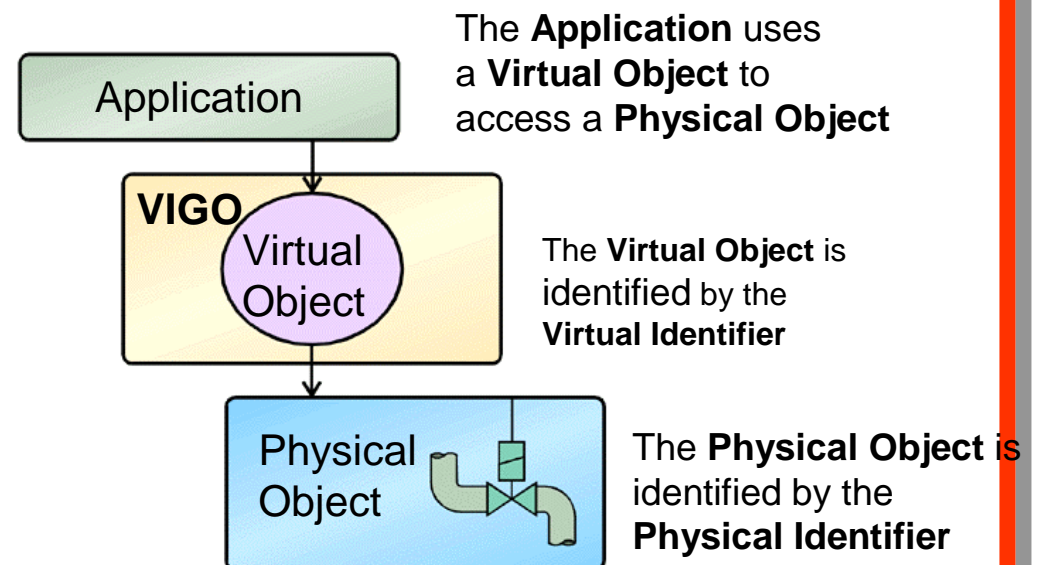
Application

The **Application** uses a **Virtual Object** to access a **Physical Object**

VIGO

Virtual Object

The **Virtual Object** is identified by the **Virtual Identifier**

Physical Object

The **Physical Object is** identified by the **Physical Identifier**